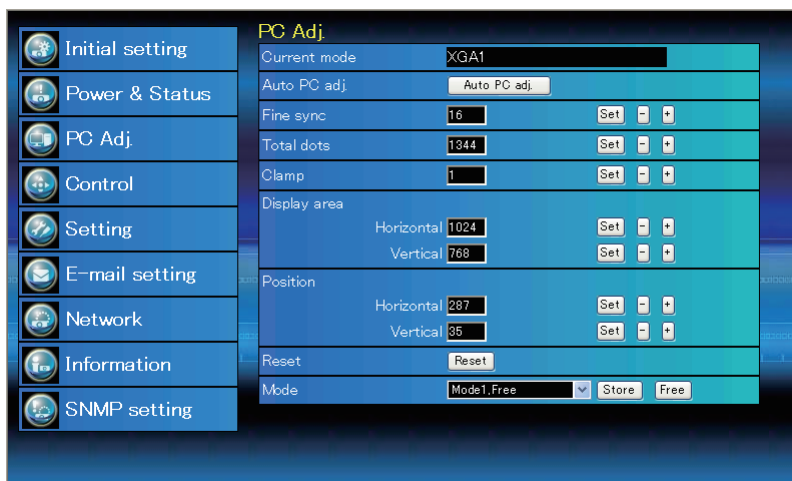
Initial setting
Power & Status
PC Adj.
Control
Setting
E-mail setting
Network
Information
SNMP setting

PC Adj.

| | | | | |
|---|---|---|---|---|
| Current mode | XGA1 | | | |
| Auto PC adj. | Auto PC adj. | | | |
| Fine sync | 16 | Set | - | + |
| Total dots | 1344 | Set | - | + |
| Clamp | 1 | Set | - | + |
| Display area | | | | |
| Horizontal | 1024 | Set | - | + |
| Vertical | 768 | Set | - | + |
| Position | | | | |
| Horizontal | 287 | Set | - | + |
| Vertical | 35 | Set | - | + |
| Reset | Reset | | | |
| Mode | Mode1,Free | Store | Free | |